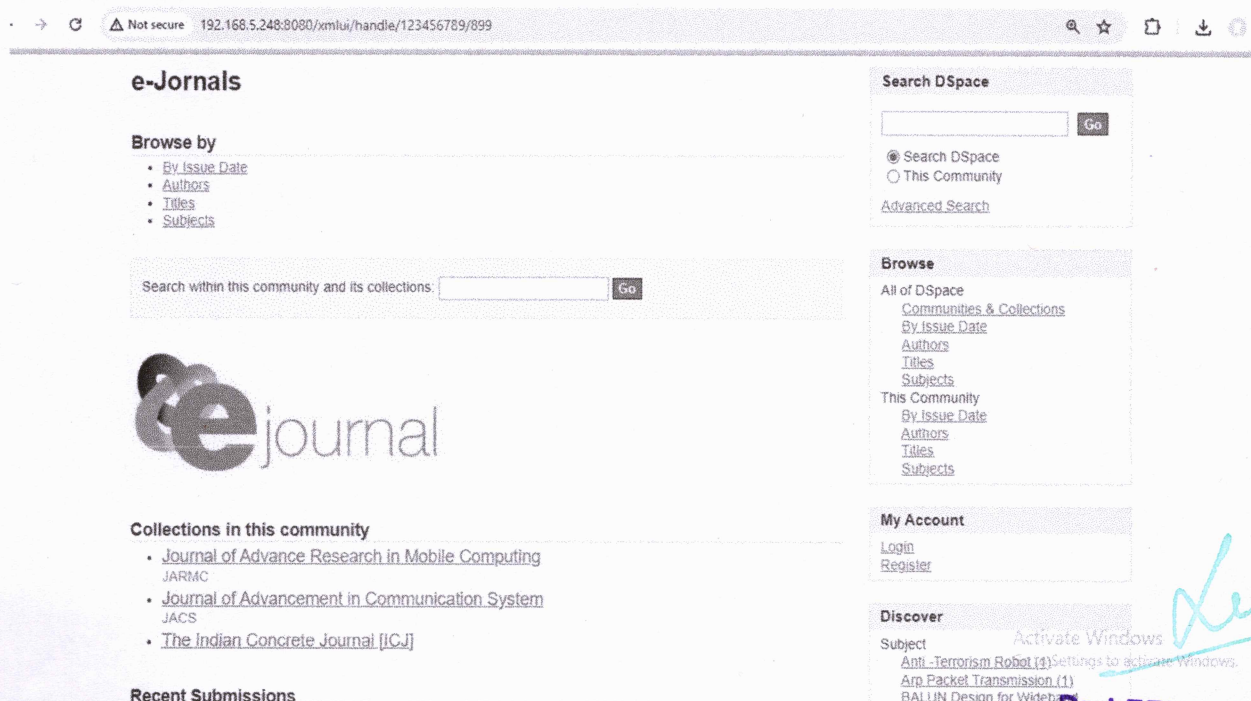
Not secure 192.168.5.248:8080/xmlui/handle/123456789/899

e-Jornals

Browse by

- By Issue Date
- Authors
- Titles
- Subjects

Search within this community and its collections: Go

ejournal

Collections in this community

- Journal of Advance Research in Mobile Computing
JARMC
- Journal of Advancement in Communication System
JACS
- The Indian Concrete Journal [ICJ]

Recent Submissions

Search DSpace

Go

Search DSpace
This Community

Advanced Search

Browse

All of DSpace
Communities & Collections
By Issue Date
Authors
Titles
Subjects
This Community
By Issue Date
Authors
Titles
Subjects

My Account

Login
Register

Discover

Subject
Anti -Terrorism Robot (1)
Arp Packet Transmission (1)
BALUN Design for Wideba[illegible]

Activate Windows
Go to Settings to activate Windows.